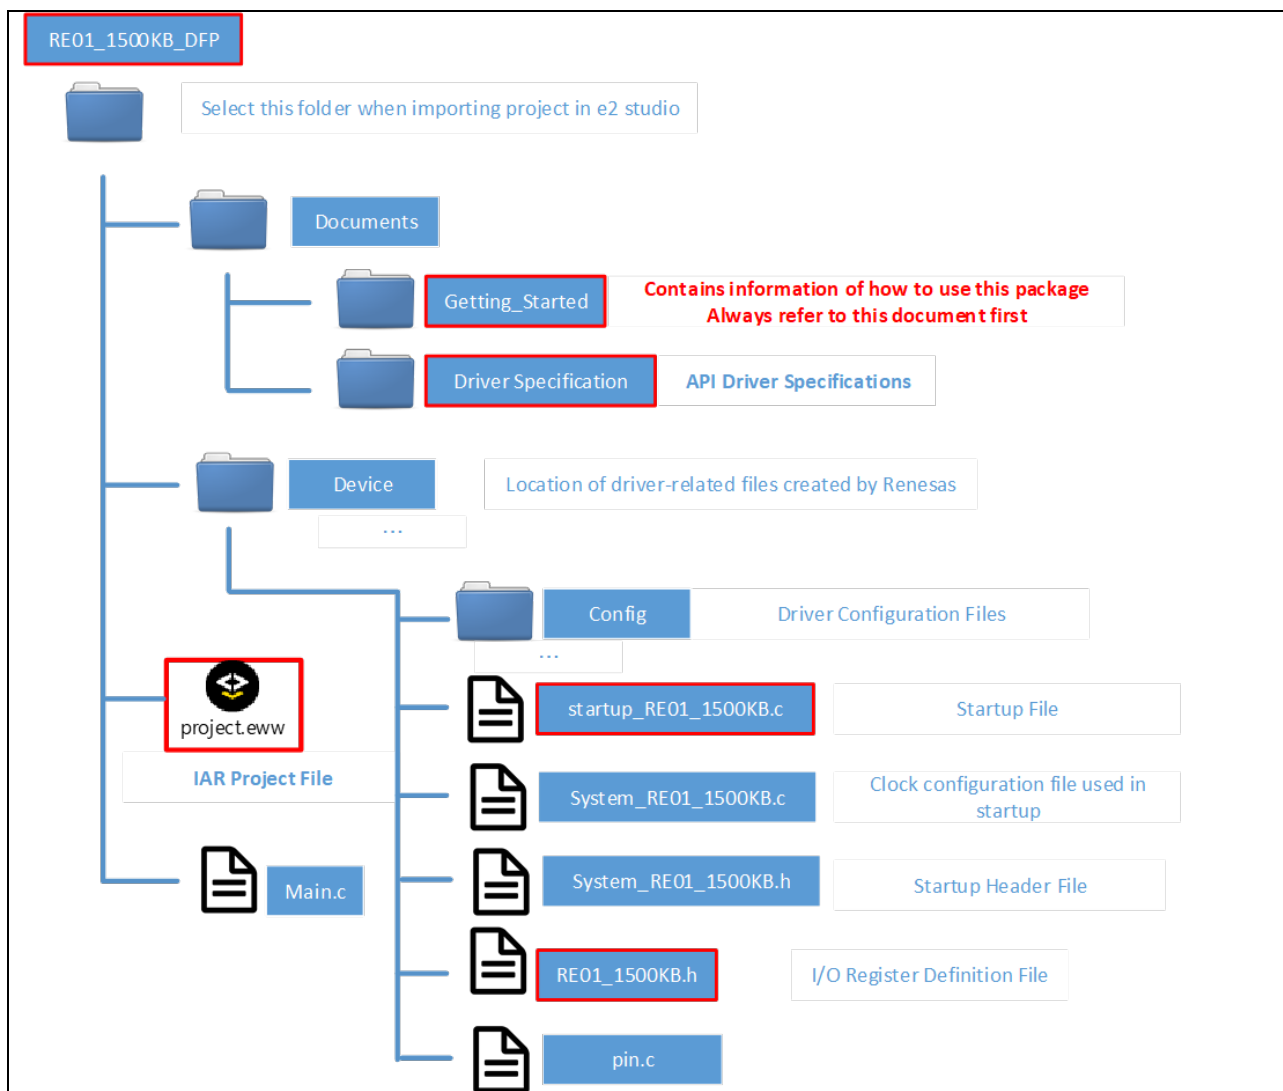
RE01_1500KB_DFP

Select this folder when importing project in e2 studio

Documents

Getting_Started

Contains information of how to use this package
Always refer to this document first

Driver Specification

API Driver Specifications

Device

Location of driver-related files created by Renesas

...

Config

Driver Configuration Files

...

project.eww

IAR Project File

startup_RE01_1500KB.c

Startup File

System_RE01_1500KB.c

Clock configuration file used in startup

Main.c

System_RE01_1500KB.h

Startup Header File

RE01_1500KB.h

I/O Register Definition File

pin.c